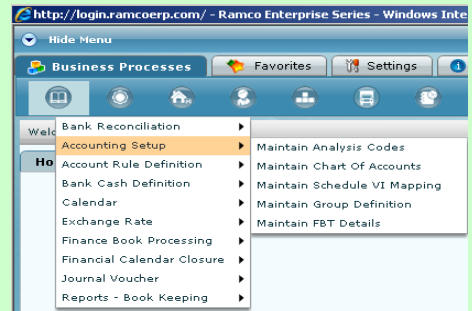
http://login.ramcoerp.com/ - Ramco Enterprise Series - Windows Inte

Hide Menu

Business Processes
Favorites
Settings

Welc
Ho

Bank Reconciliation
Accounting Setup
Account Rule Definition
Bank Cash Definition
Calendar
Exchange Rate
Finance Book Processing
Financial Calendar Closure
Journal Voucher
Reports - Book Keeping

Maintain Analysis Codes
Maintain Chart Of Accounts
Maintain Schedule VI Mapping
Maintain Group Definition
Maintain FBT Details